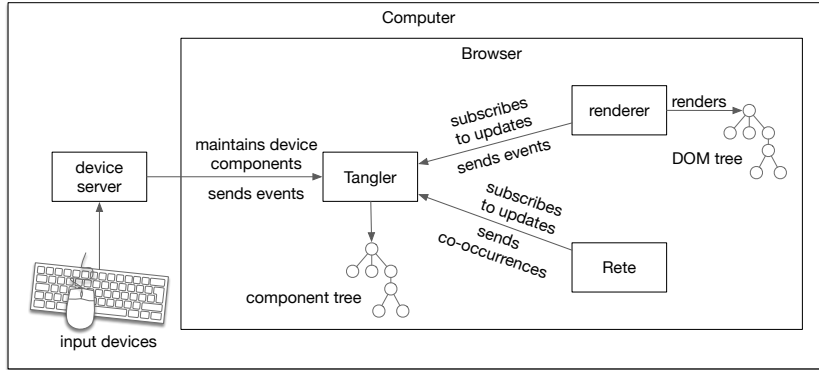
Computer

Browser

device server

maintains device components

sends events

Tangler

subscribes to updates

sends events

renderer

renders

DOM tree

subscribes to updates

sends co-occurrences

Rete

component tree

input devices